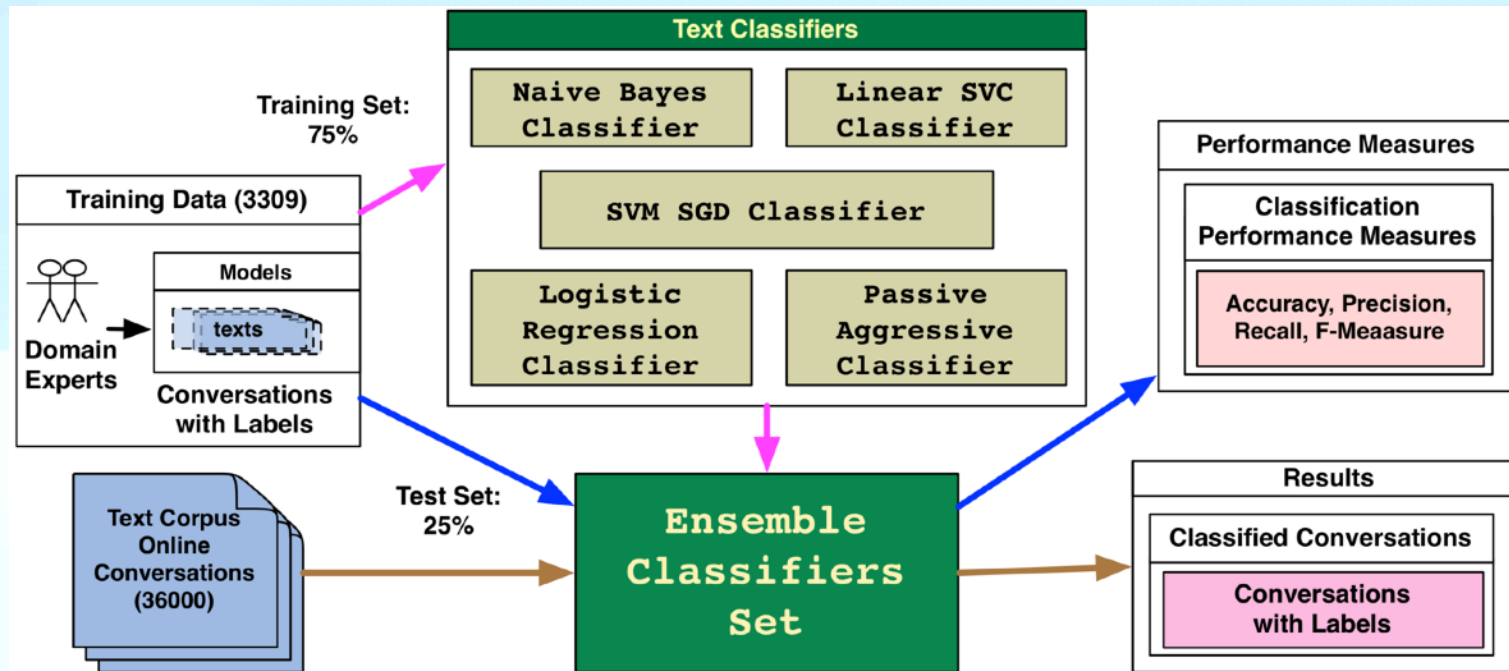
Text Classifiers

Naive Bayes Classifier

Linear SVC Classifier

SVM SGD Classifier

Logistic Regression Classifier

Passive Aggressive Classifier

Training Set: 75%

Training Data (3309)

Models

texts

Domain Experts

Conversations with Labels

Performance Measures

Classification Performance Measures

Accuracy, Precision, Recall, F-Meaasure

Text Corpus Online Conversations (36000)

Test Set: 25%

Ensemble Classifiers Set

Results

Classified Conversations

Conversations with Labels